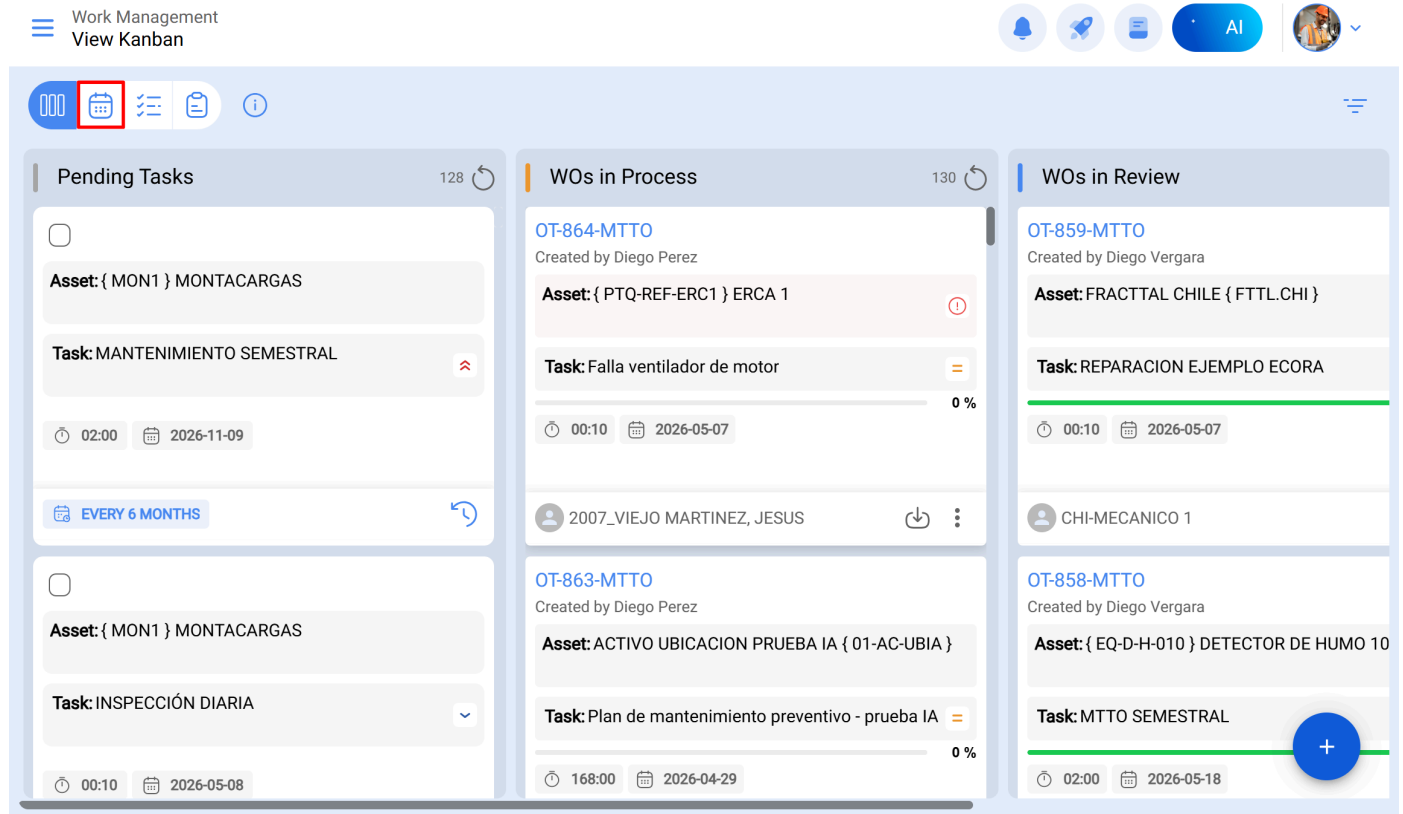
Work Management
View Kanban

AI

Pending Tasks 128

Asset: { MON1 } MONTACARGAS

Task: MANTENIMIENTO SEMESTRAL

02:00 2026-11-09

EVERY 6 MONTHS

Asset: { MON1 } MONTACARGAS

Task: INSPECCIÓN DIARIA

00:10 2026-05-08

WOs in Process 130

OT-864-MTTO
Created by Diego Perez

Asset: { PTQ-REF-ERC1 } ERCA 1

Task: Falla ventilador de motor

0 %

00:10 2026-05-07

2007_VIEJO MARTINEZ, JESUS

OT-863-MTTO
Created by Diego Perez

Asset: ACTIVO UBICACION PRUEBA IA { 01-AC-UBIA }

Task: Plan de mantenimiento preventivo - prueba IA

0 %

168:00 2026-04-29

WOs in Review

OT-859-MTTO
Created by Diego Vergara

Asset: FRACTTAL CHILE { FTTL.CHI }

Task: REPARACION EJEMPLO ECORA

00:10 2026-05-07

CHI-MECANICO 1

OT-858-MTTO
Created by Diego Vergara

Asset: { EQ-D-H-010 } DETECTOR DE HUMO 10

Task: MTTO SEMESTRAL

02:00 2026-05-18

+